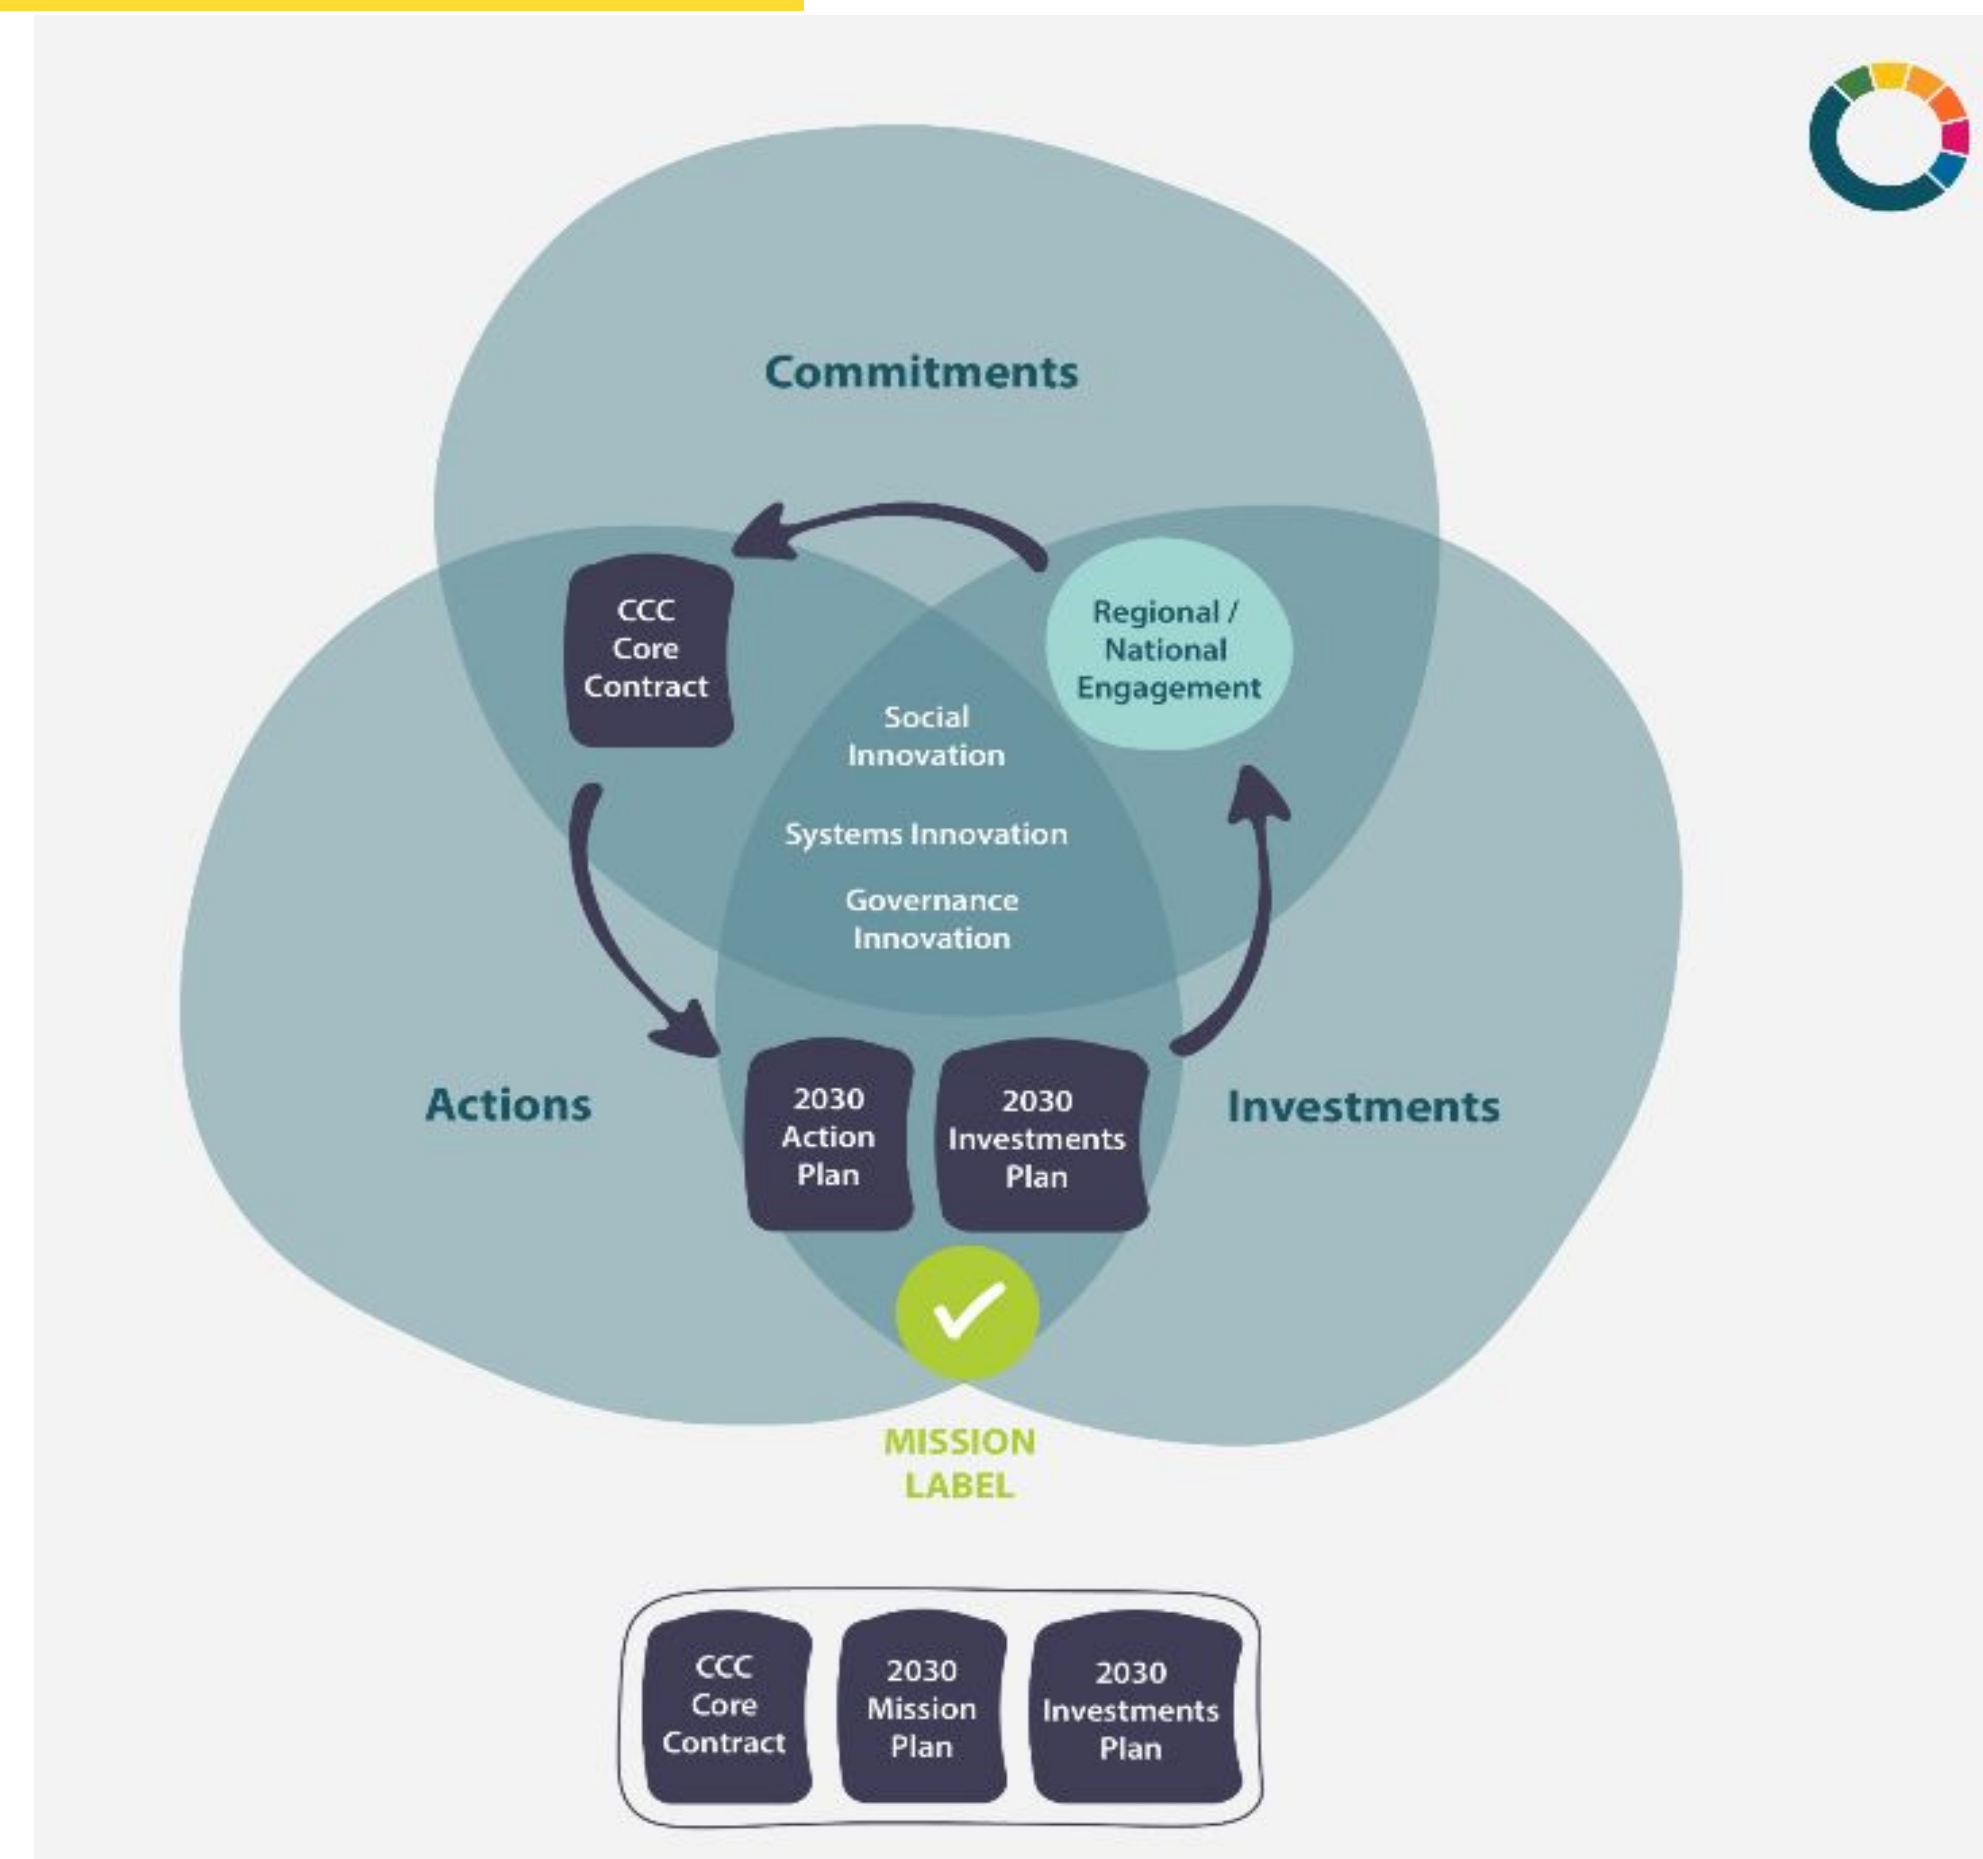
Commitments

CCC Core Contract

Regional / National Engagement

Social Innovation

Systems Innovation

Governance Innovation

Actions

2030 Action Plan

2030 Investments Plan

Investments

MISSION LABEL

CCC Core Contract

2030 Mission Plan

2030 Investments Plan